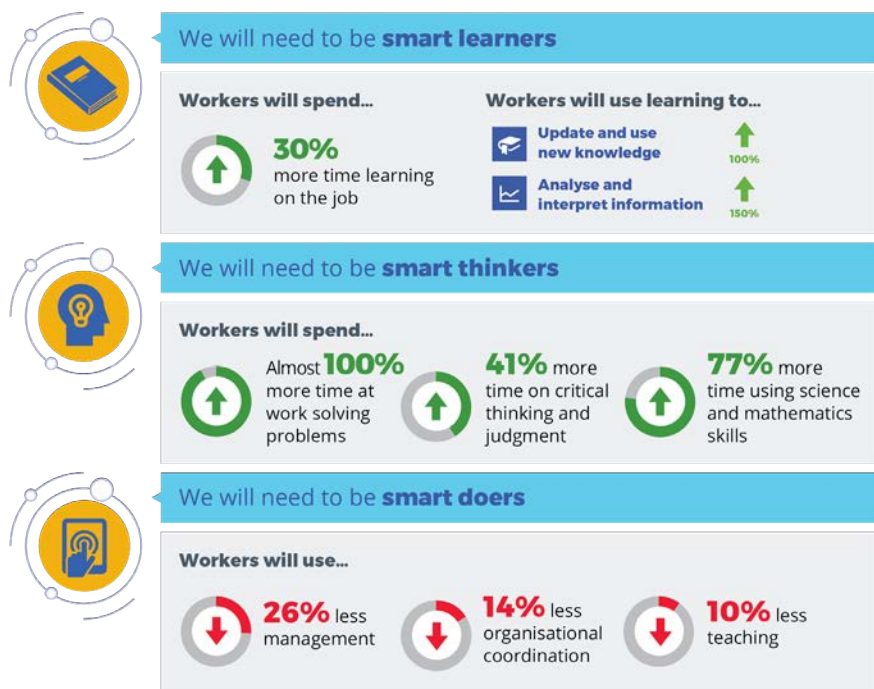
We will need to be **smart learners**

Workers will spend...

30% more time learning on the job

Workers will use learning to...

Update and use new knowledge 100%

Analyse and interpret information 150%

We will need to be **smart thinkers**

Workers will spend...

Almost 100% more time at work solving problems

41% more time on critical thinking and judgment

77% more time using science and mathematics skills

We will need to be **smart doers**

Workers will use...

26% less management

14% less organisational coordination

10% less teaching